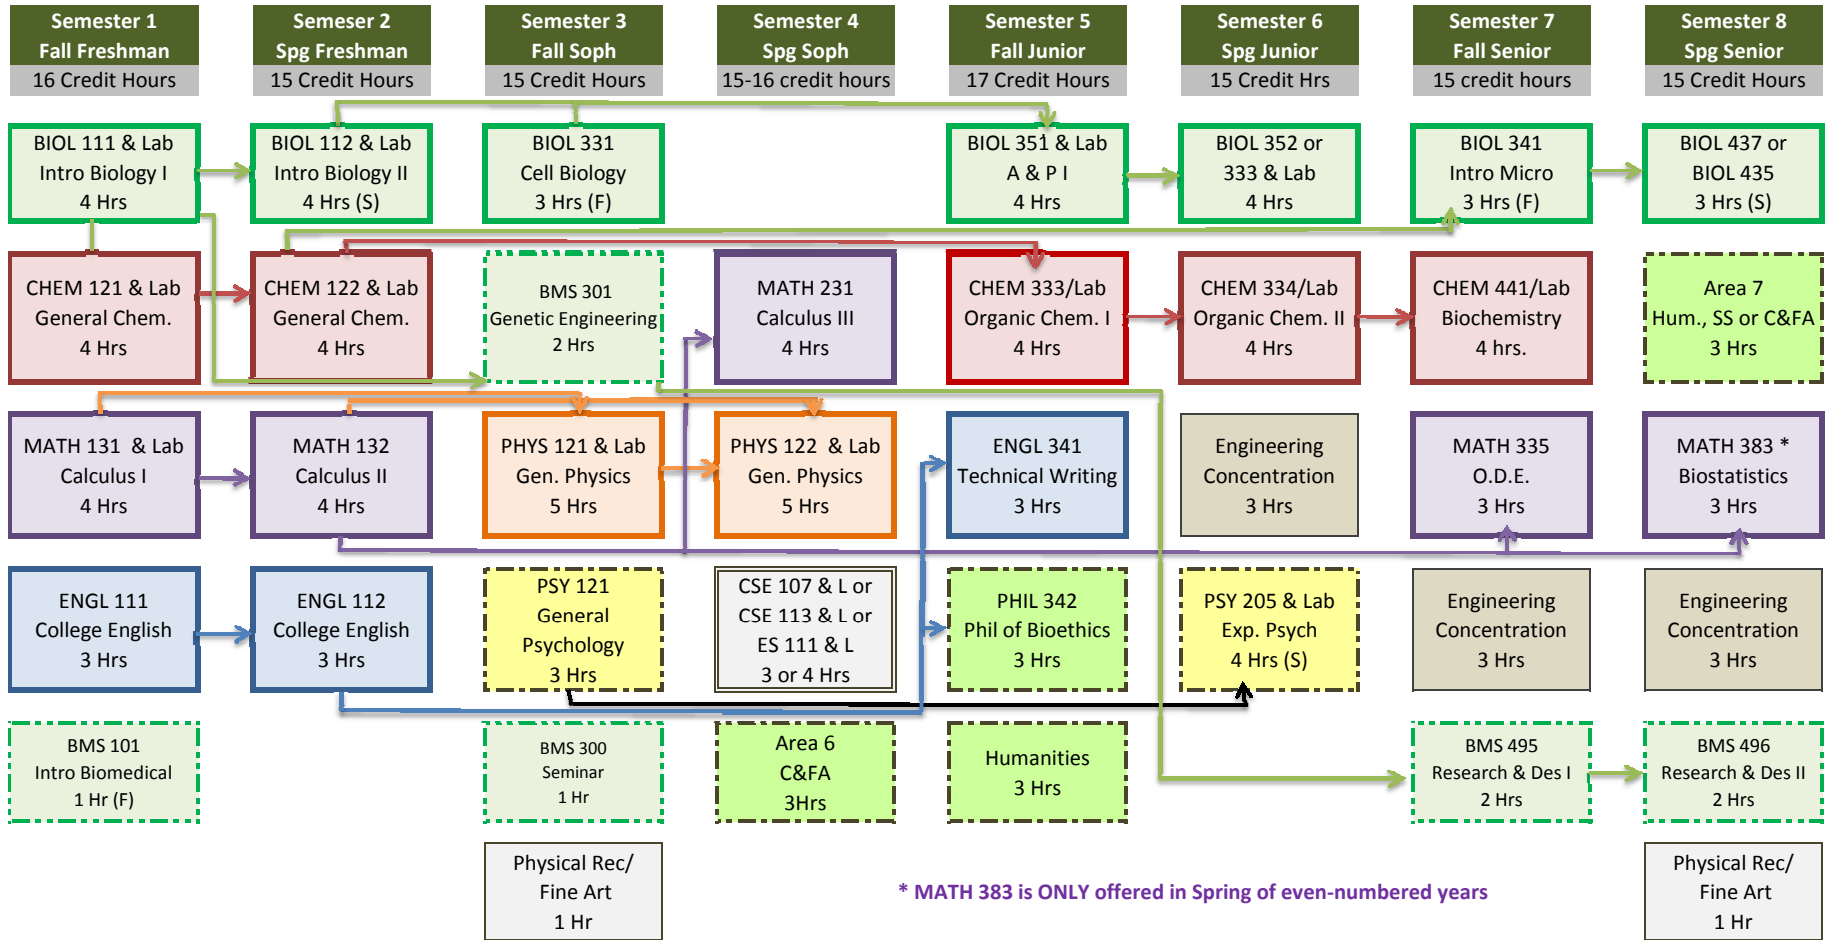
Semester 1
Fall Freshman
16 Credit Hours

Semeser 2
Spg Freshman
15 Credit Hours

Semester 3
Fall Soph
15 Credit Hours

Semester 4
Spg Soph
15-16 credit hours

Semester 5
Fall Junior
17 Credit Hours

Semester 6
Spg Junior
15 Credit Hrs

Semester 7
Fall Senior
15 credit hours

Semester 8
Spg Senior
15 Credit Hours

BIOL 111 & Lab
Intro Biology I
4 Hrs

BIOL 112 & Lab
Intro Biology II
4 Hrs (S)

BIOL 331
Cell Biology
3 Hrs (F)

BIOL 351 & Lab
A & P I
4 Hrs

BIOL 352 or
333 & Lab
4 Hrs

BIOL 341
Intro Micro
3 Hrs (F)

BIOL 437 or
BIOL 435
3 Hrs (S)

CHEM 121 & Lab
General Chem.
4 Hrs

CHEM 122 & Lab
General Chem.
4 Hrs

BMS 301
Genetic Engineering
2 Hrs

MATH 231
Calculus III
4 Hrs

CHEM 333/Lab
Organic Chem. I
4 Hrs

CHEM 334/Lab
Organic Chem. II
4 Hrs

CHEM 441/Lab
Biochemistry
4 hrs.

Area 7
Hum., SS or C&FA
3 Hrs

MATH 131 & Lab
Calculus I
4 Hrs

MATH 132
Calculus II
4 Hrs

PHYS 121 & Lab
Gen. Physics
5 Hrs

PHYS 122 & Lab
Gen. Physics
5 Hrs

ENGL 341
Technical Writing
3 Hrs

Engineering
Concentration
3 Hrs

MATH 335
O.D.E.
3 Hrs

MATH 383 *
Biostatistics
3 Hrs

ENGL 111
College English
3 Hrs

ENGL 112
College English
3 Hrs

PSY 121
General
Psychology
3 Hrs

CSE 107 & L or
CSE 113 & L or
ES 111 & L
3 or 4 Hrs

PHIL 342
Phil of Bioethics
3 Hrs

PSY 205 & Lab
Exp. Psych
4 Hrs (S)

Engineering
Concentration
3 Hrs

Engineering
Concentration
3 Hrs

BMS 101
Intro Biomedical
1 Hr (F)

BMS 300
Seminar
1 Hr

Area 6
C&FA
3Hrs

Humanities
3 Hrs

BMS 495
Research & Des I
2 Hrs

BMS 496
Research & Des II
2 Hrs

Physical Rec/
Fine Art
1 Hr

* MATH 383 is ONLY offered in Spring of even-numbered years

Physical Rec/
Fine Art
1 Hr